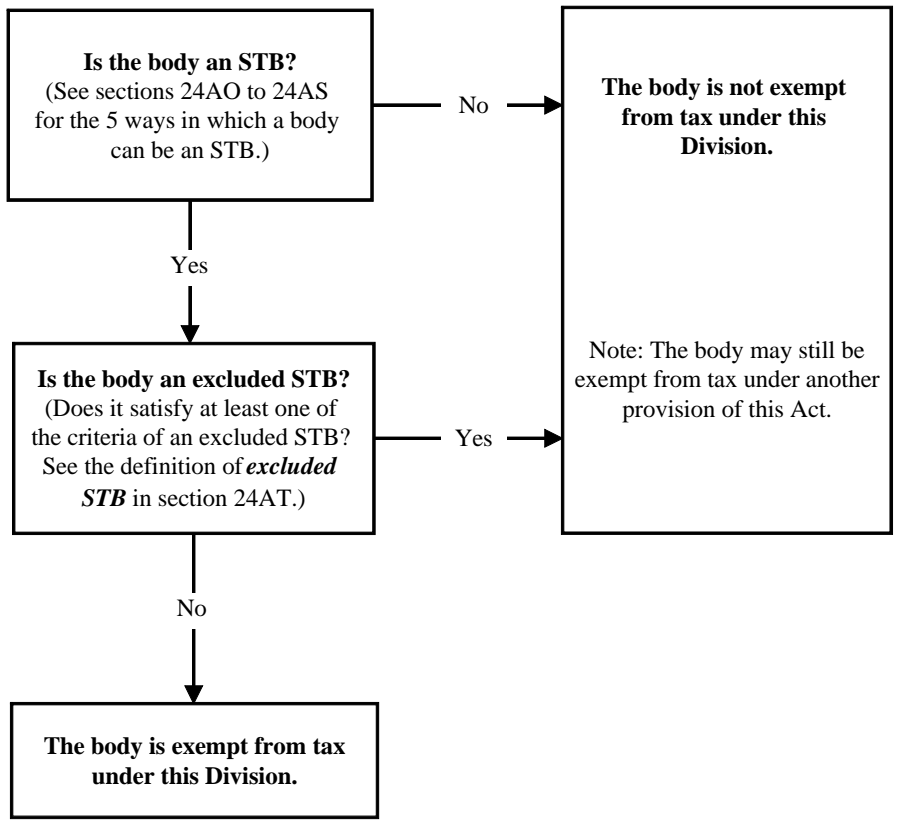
**Is the body an STB?**
(See sections 24AO to 24AS for the 5 ways in which a body can be an STB.)

No

**The body is not exempt from tax under this Division.**

Note: The body may still be exempt from tax under another provision of this Act.

Yes

**Is the body an excluded STB?**
(Does it satisfy at least one of the criteria of an excluded STB? See the definition of ***excluded STB*** in section 24AT.)

Yes

No

**The body is exempt from tax under this Division.**